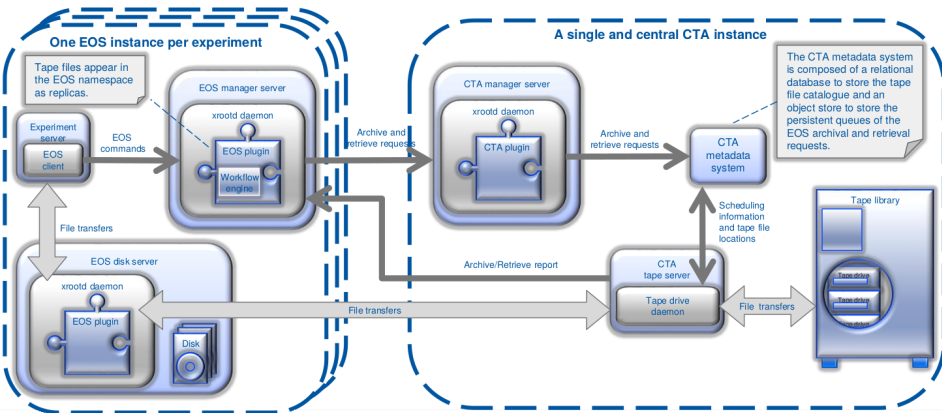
One EOS instance per experiment

Tape files appear in the EOS namespace as replicas.

EOS manager server

Experiment server

EOS client

EOS commands

xrootd daemon

EOS plugin

Workflow engine

Archive and retrieve requests

File transfers

EOS disk server

xrootd daemon

EOS plugin

Disk

A single and central CTA instance

CTA manager server

xrootd daemon

CTA plugin

Archive and retrieve requests

CTA metadata system

The CTA metadata system is composed of a relational database to store the tape file catalogue and an object store to store the persistent queues of the EOS archival and retrieval requests.

Scheduling information and tape file locations

Tape library

Archive/Retrieve report

CTA tape server

Tape drive daemon

File transfers

File transfers

Tape drive

Tape drive

Tape drive